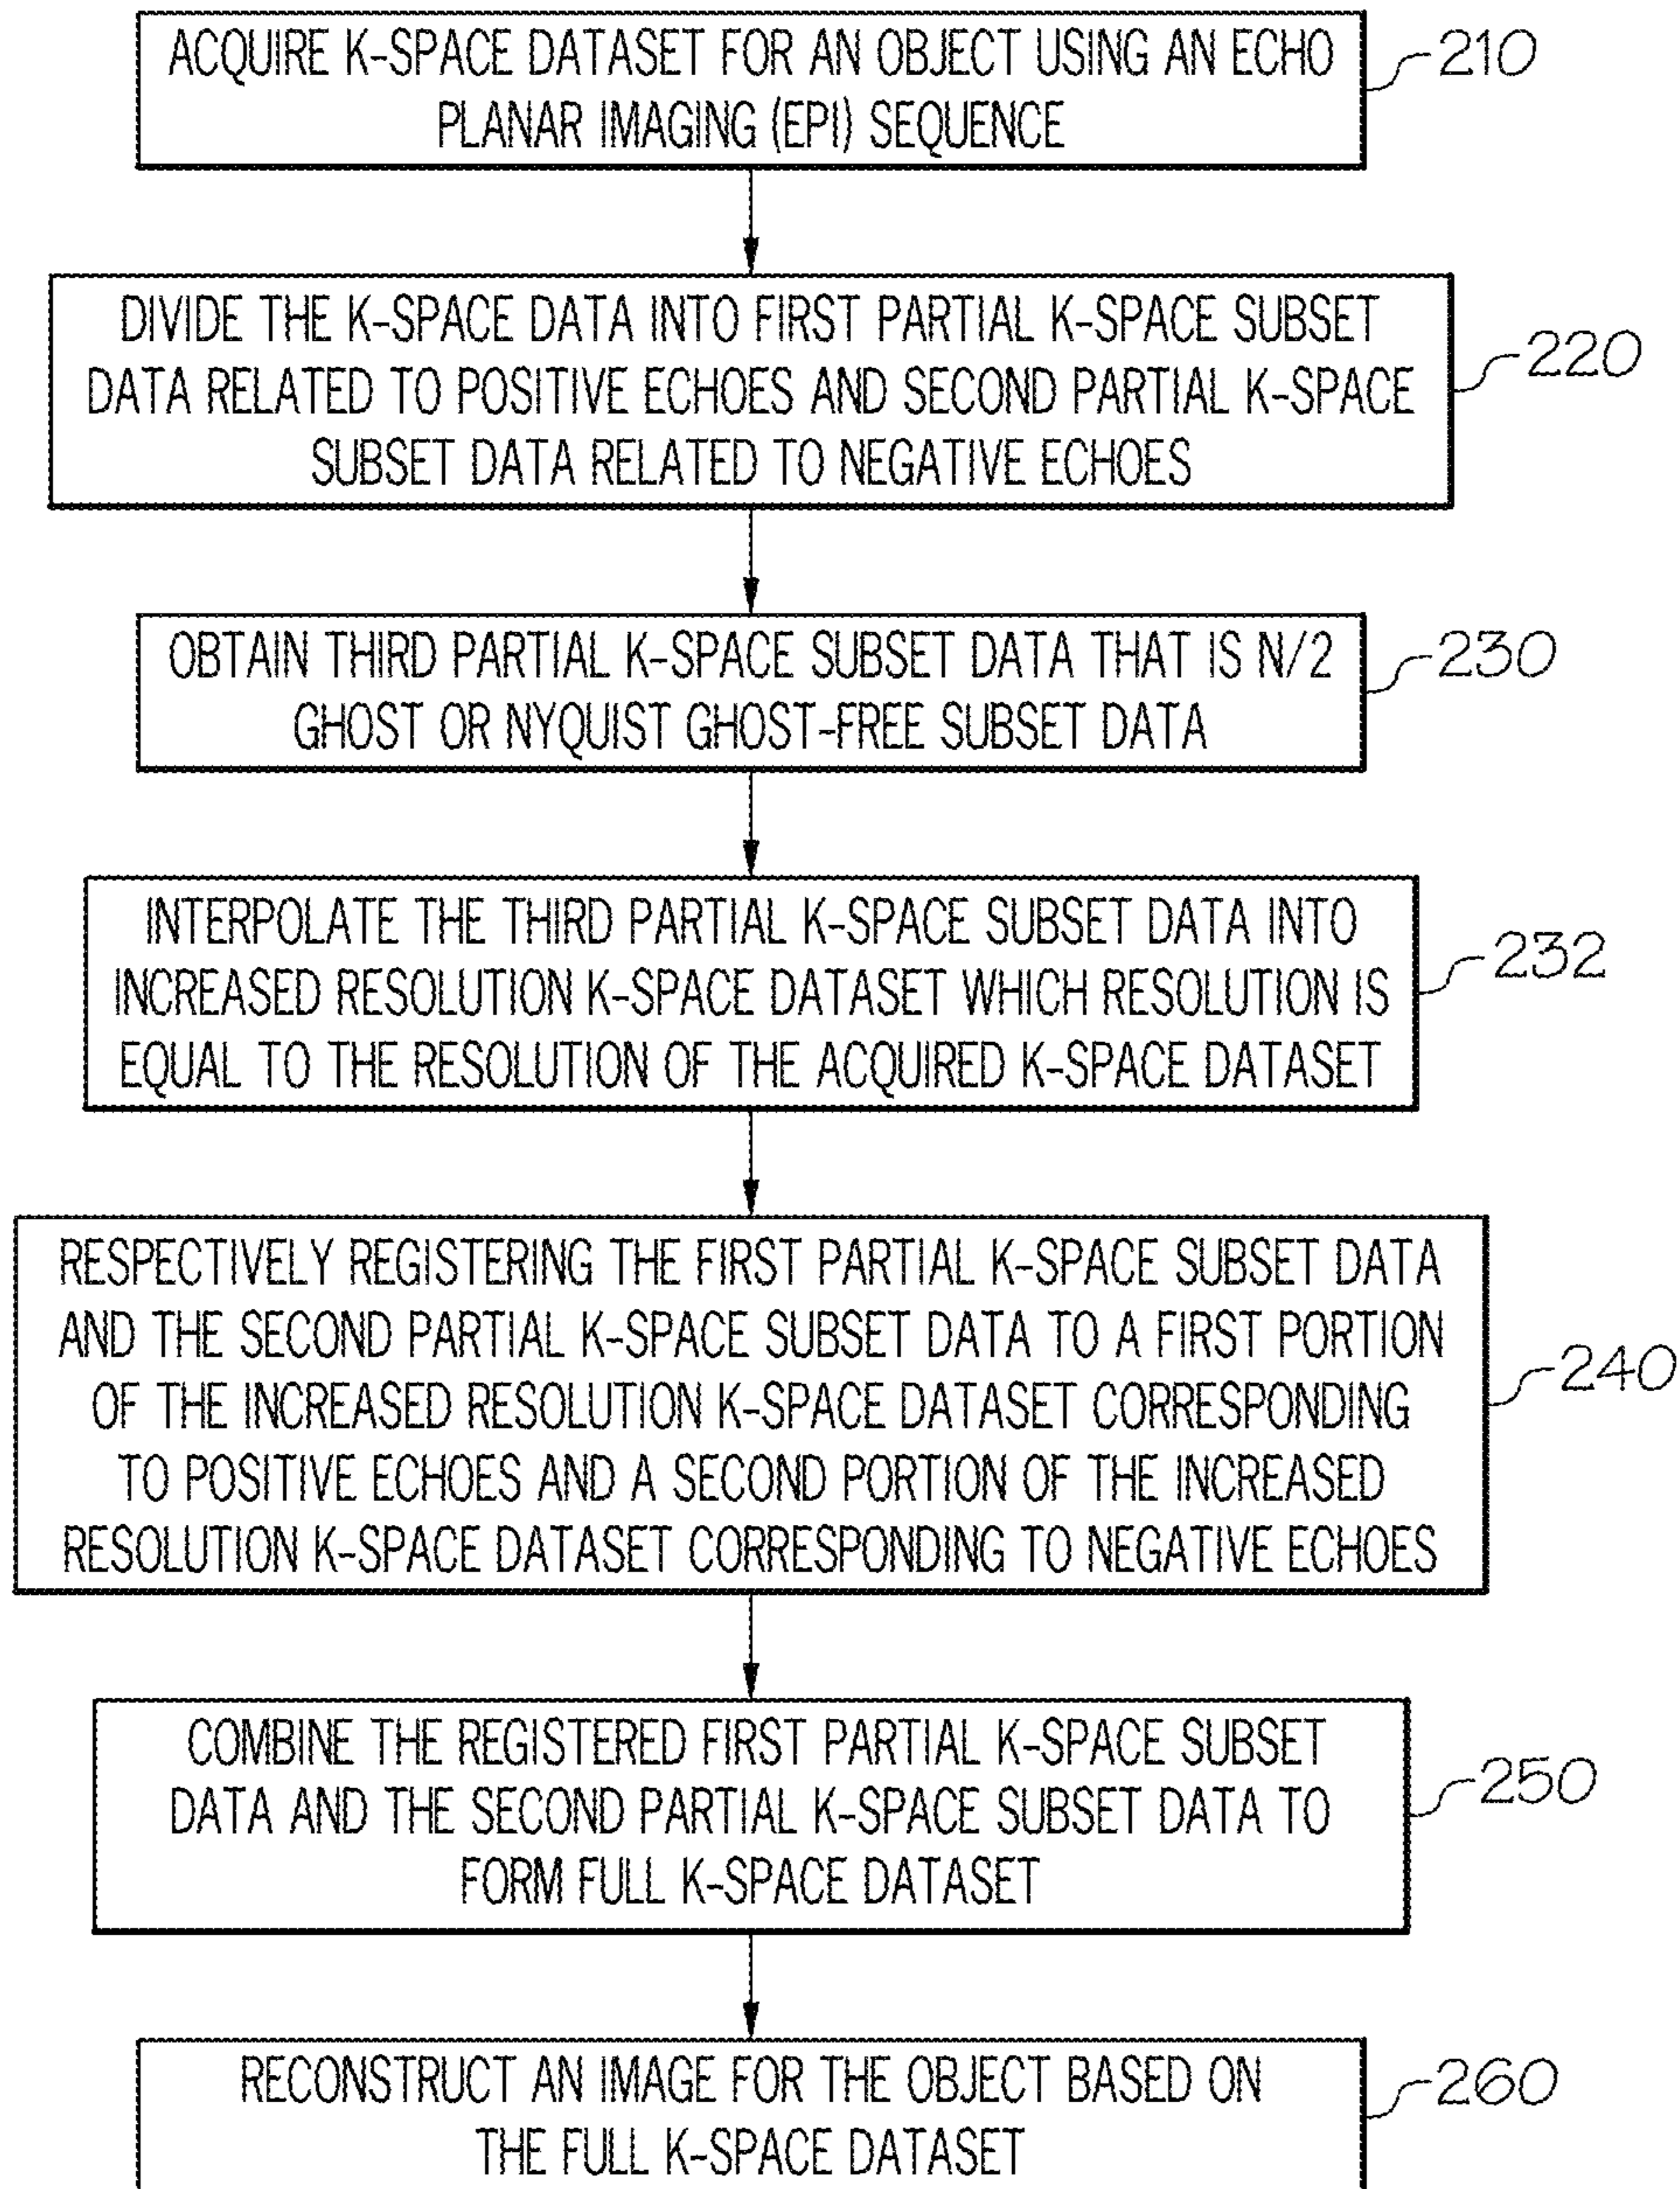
ACQUIRE K-SPACE DATASET FOR AN OBJECT USING AN ECHO PLANAR IMAGING (EPI) SEQUENCE

210

DIVIDE THE K-SPACE DATA INTO FIRST PARTIAL K-SPACE SUBSET DATA RELATED TO POSITIVE ECHOES AND SECOND PARTIAL K-SPACE SUBSET DATA RELATED TO NEGATIVE ECHOES

220

OBTAIN THIRD PARTIAL K-SPACE SUBSET DATA THAT IS N/2 GHOST OR NYQUIST GHOST-FREE SUBSET DATA

230

INTERPOLATE THE THIRD PARTIAL K-SPACE SUBSET DATA INTO INCREASED RESOLUTION K-SPACE DATASET WHICH RESOLUTION IS EQUAL TO THE RESOLUTION OF THE ACQUIRED K-SPACE DATASET

232

RESPECTIVELY REGISTERING THE FIRST PARTIAL K-SPACE SUBSET DATA AND THE SECOND PARTIAL K-SPACE SUBSET DATA TO A FIRST PORTION OF THE INCREASED RESOLUTION K-SPACE DATASET CORRESPONDING TO POSITIVE ECHOES AND A SECOND PORTION OF THE INCREASED RESOLUTION K-SPACE DATASET CORRESPONDING TO NEGATIVE ECHOES

240

COMBINE THE REGISTERED FIRST PARTIAL K-SPACE SUBSET DATA AND THE SECOND PARTIAL K-SPACE SUBSET DATA TO FORM FULL K-SPACE DATASET

250

RECONSTRUCT AN IMAGE FOR THE OBJECT BASED ON THE FULL K-SPACE DATASET

260